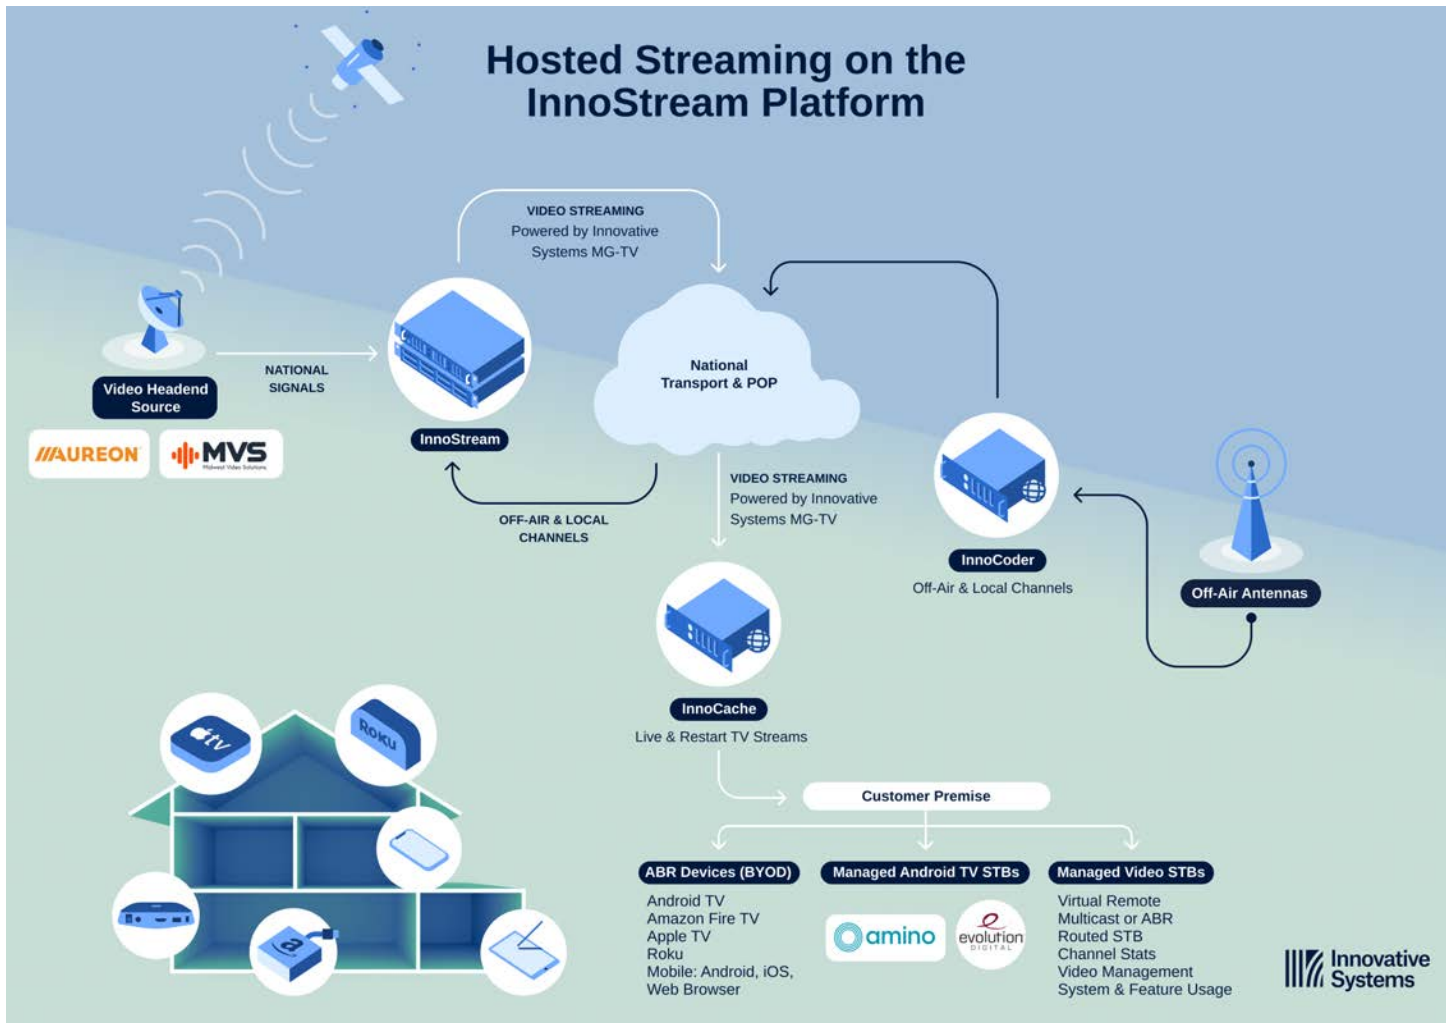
Hosted Streaming on the InnoStream Platform

VIDEO STREAMING
Powered by Innovative Systems MG-TV

Video Headend Source

AUREON

MVS
Midwest Video Solutions

NATIONAL SIGNALS

InnoStream

National Transport & POP

OFF-AIR & LOCAL CHANNELS

VIDEO STREAMING
Powered by Innovative Systems MG-TV

InnoCoder
Off-Air & Local Channels

Off-Air Antennas

InnoCache
Live & Restart TV Streams

tv

Roku

a

Customer Premise

ABR Devices (BYOD)
Android TV
Amazon Fire TV
Apple TV
Roku
Mobile: Android, iOS,
Web Browser

Managed Android TV STBs

amino

evolution
DIGITAL

Managed Video STBs
Virtual Remote
Multicast or ABR
Routed STB
Channel Stats
Video Management
System & Feature Usage

Innovative Systems